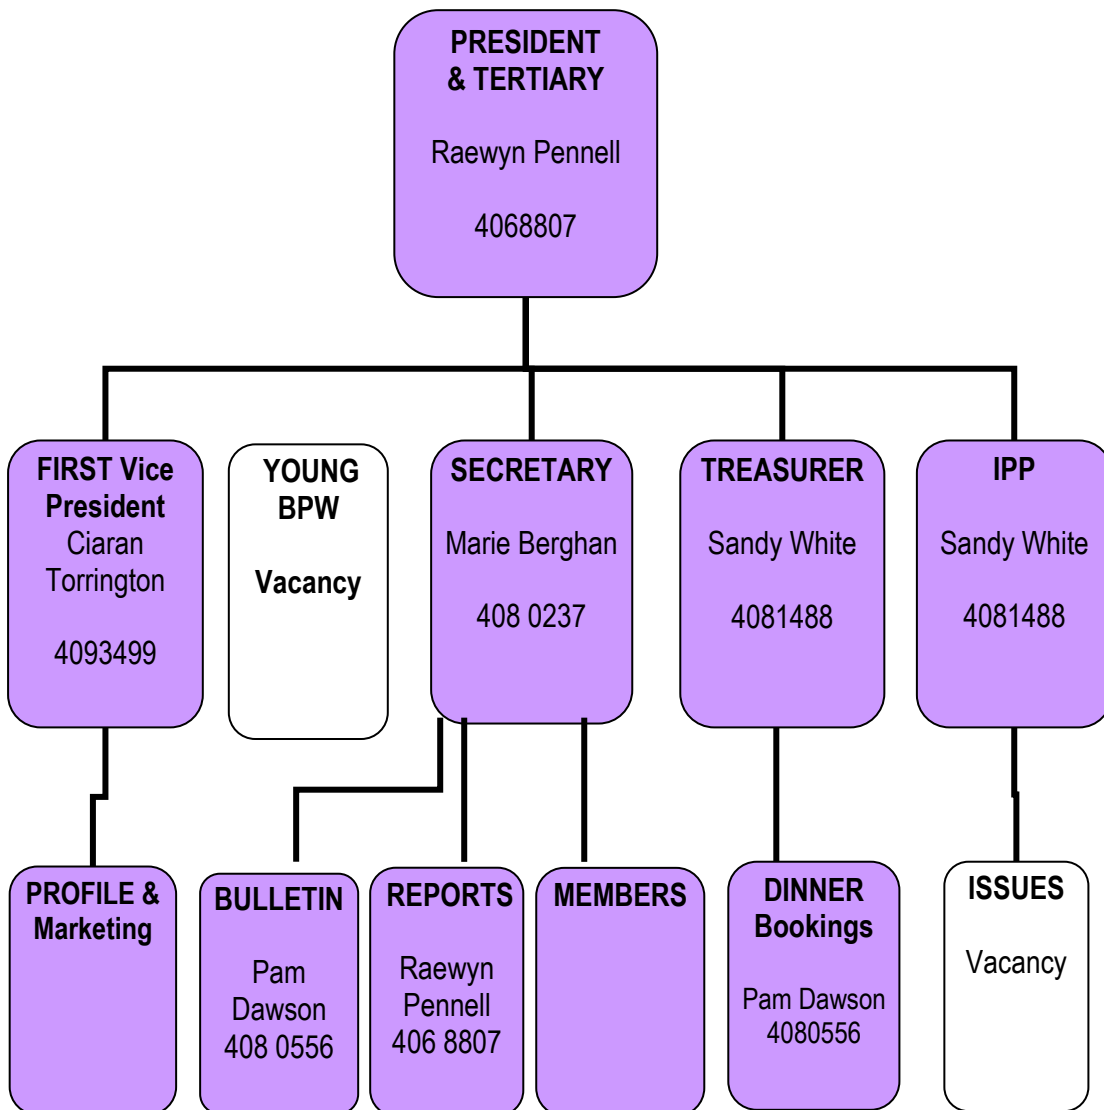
PRESIDENT & TERTIARY

Raewyn Pennell

4068807

FIRST Vice President
Ciaran Torrington

4093499

YOUNG BPW

Vacancy

SECRETARY

Marie Berghan

408 0237

TREASURER

Sandy White

4081488

IPP

Sandy White

4081488

PROFILE & Marketing

BULLETIN

Pam Dawson
408 0556

REPORTS

Raewyn Pennell
406 8807

MEMBERS

DINNER Bookings

Pam Dawson
4080556

ISSUES

Vacancy